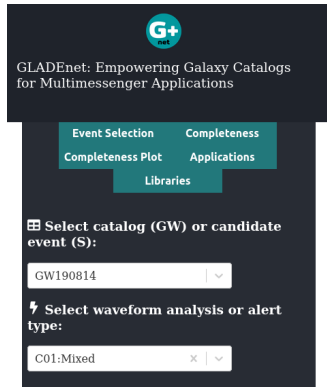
G+
net

GLADEnet: Empowering Galaxy Catalogs for Multimessenger Applications

Event Selection
Completeness
Completeness Plot
Applications
Libraries

Select catalog (GW) or candidate event (S):

GW190814

Select waveform analysis or alert type:

C01:Mixed